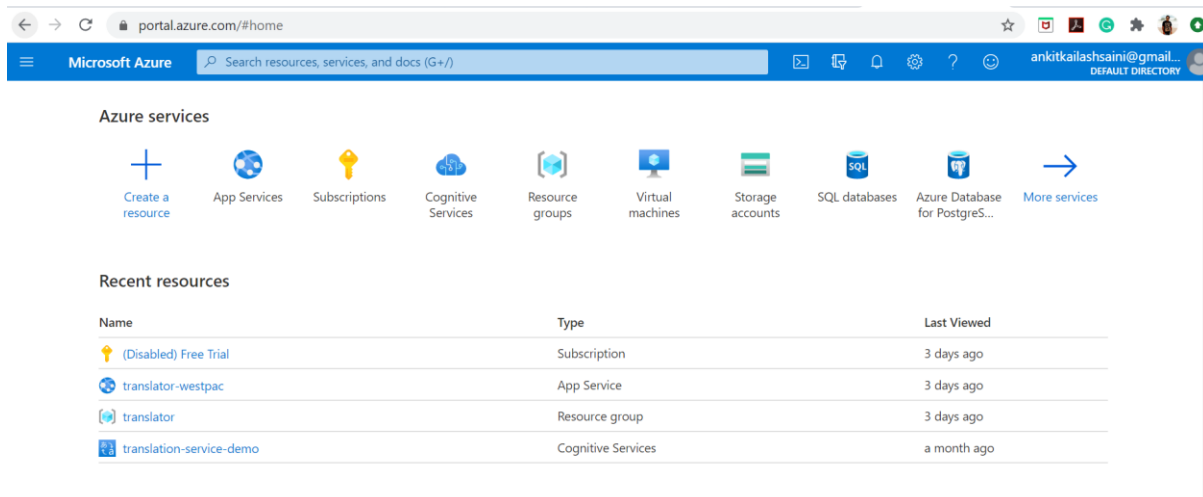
portal.azure.com/#home

Microsoft Azure

Search resources, services, and docs (G+/)

ankitkailashsaini@gmail...
DEFAULT DIRECTORY

Azure services

Create a resource

App Services

Subscriptions

Cognitive Services

Resource groups

Virtual machines

Storage accounts

SQL databases

Azure Database for PostgreS...

More services

Recent resources

| Name | Type | Last Viewed |
|---|---|---|
| (Disabled) Free Trial | Subscription | 3 days ago |
| translator-westpac | App Service | 3 days ago |
| translator | Resource group | 3 days ago |
| translation-service-demo | Cognitive Services | a month ago |